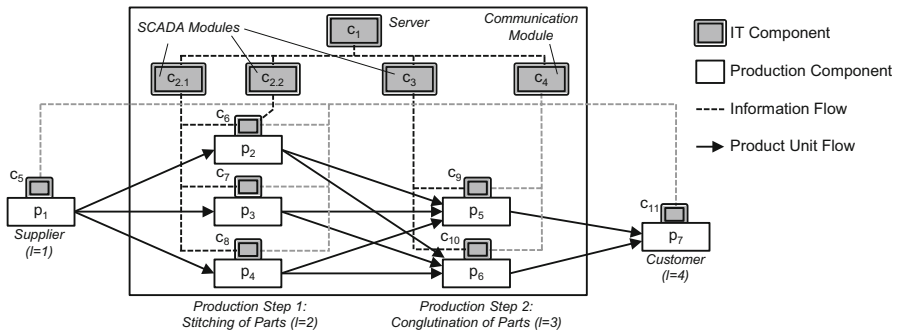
SCADA Modules

$c_1$

Server

Communication Module

$c_{2.1}$

$c_{2.2}$

$c_3$

$c_4$

$c_6$

$p_2$

$c_7$

$p_3$

$c_8$

$p_4$

$c_5$

$p_1$

Supplier (l=1)

$c_9$

$p_5$

$c_{10}$

$p_6$

$c_{11}$

$p_7$

Customer (l=4)

Production Step 1: Stitching of Parts (l=2)

Production Step 2: Conglutination of Parts (l=3)

IT Component

Production Component

Information Flow

Product Unit Flow